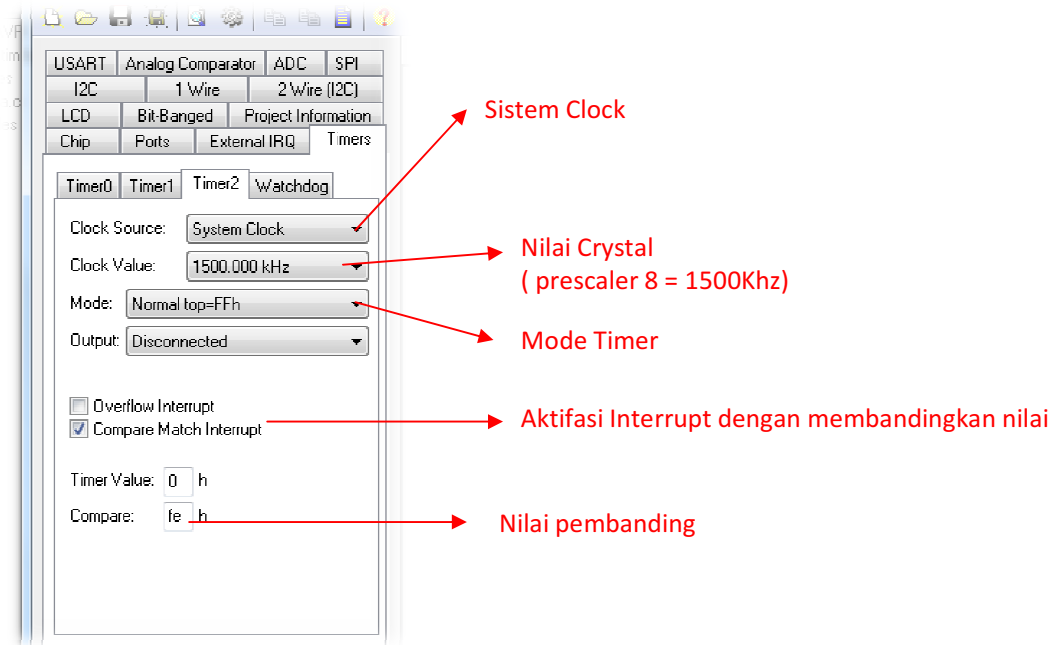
USART Analog Comparator ADC SPI
I2C 1 Wire 2 Wire (I2C)
LCD Bit-Banged Project Information
Chip Ports External IRQ Timers

Timer0 Timer1 Timer2 Watchdog

Clock Source: System Clock
Clock Value: 1500.000 kHz
Mode: Normal top=FFh
Output: Disconnected

Overflow Interrupt
Compare Match Interrupt

Timer Value: 0 h
Compare: fe h

Sistem Clock

Nilai Crystal
( prescaler 8 = 1500Khz)

Mode Timer

Aktifasi Interrupt dengan membandingkan nilai

Nilai pembanding